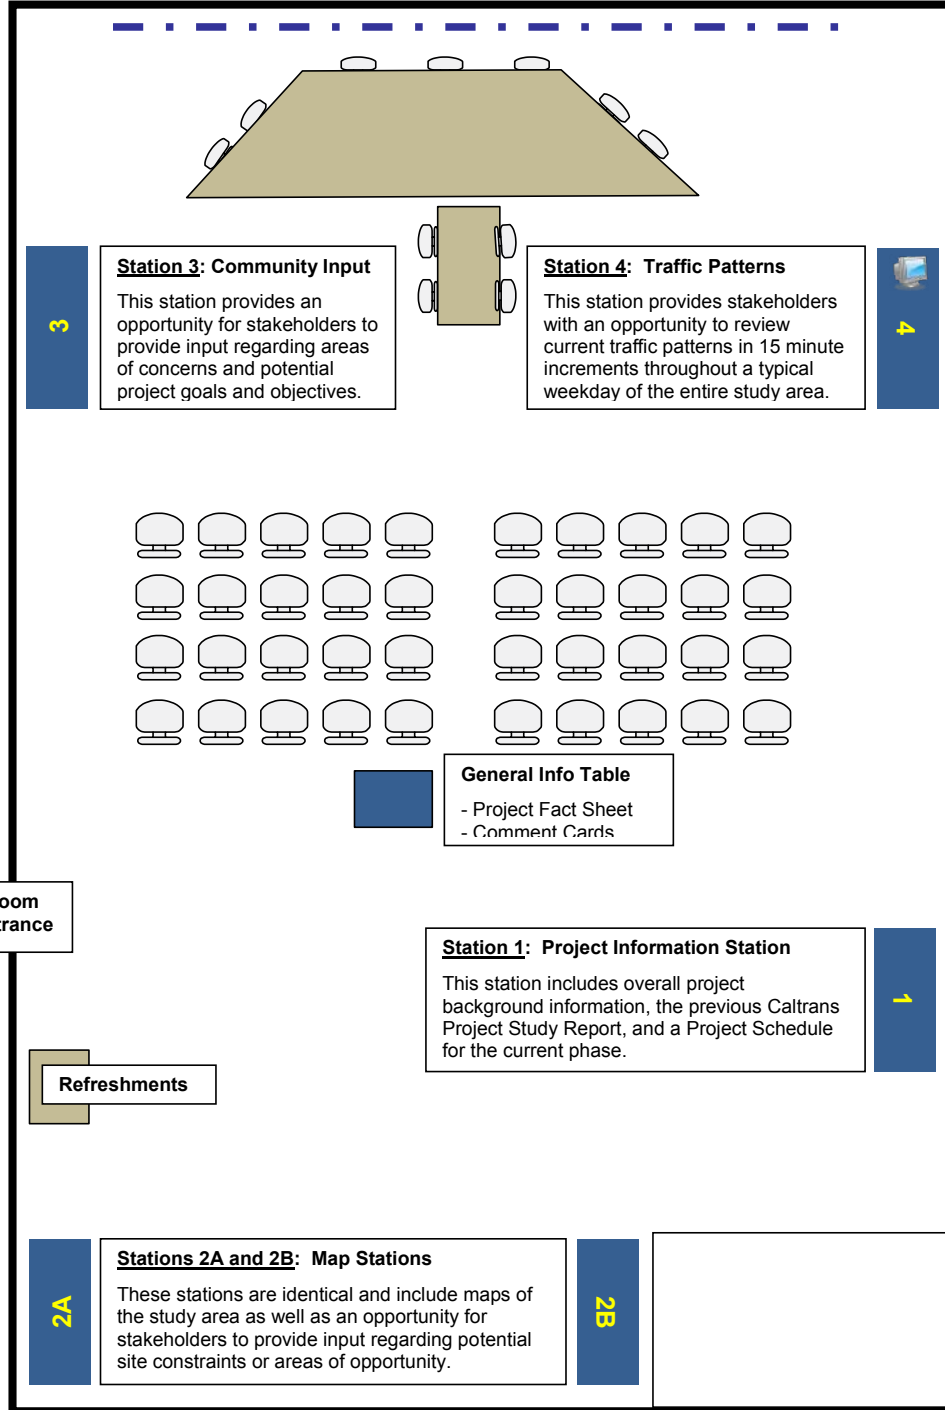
3

Station 3: Community Input

This station provides an opportunity for stakeholders to provide input regarding areas of concerns and potential project goals and objectives.

Station 4: Traffic Patterns

This station provides stakeholders with an opportunity to review current traffic patterns in 15 minute increments throughout a typical weekday of the entire study area.

4

General Info Table

- Project Fact Sheet
- Comment Cards

oom
trance

Station 1: Project Information Station

This station includes overall project background information, the previous Caltrans Project Study Report, and a Project Schedule for the current phase.

1

Refreshments

2A

Stations 2A and 2B: Map Stations

These stations are identical and include maps of the study area as well as an opportunity for stakeholders to provide input regarding potential site constraints or areas of opportunity.

2B